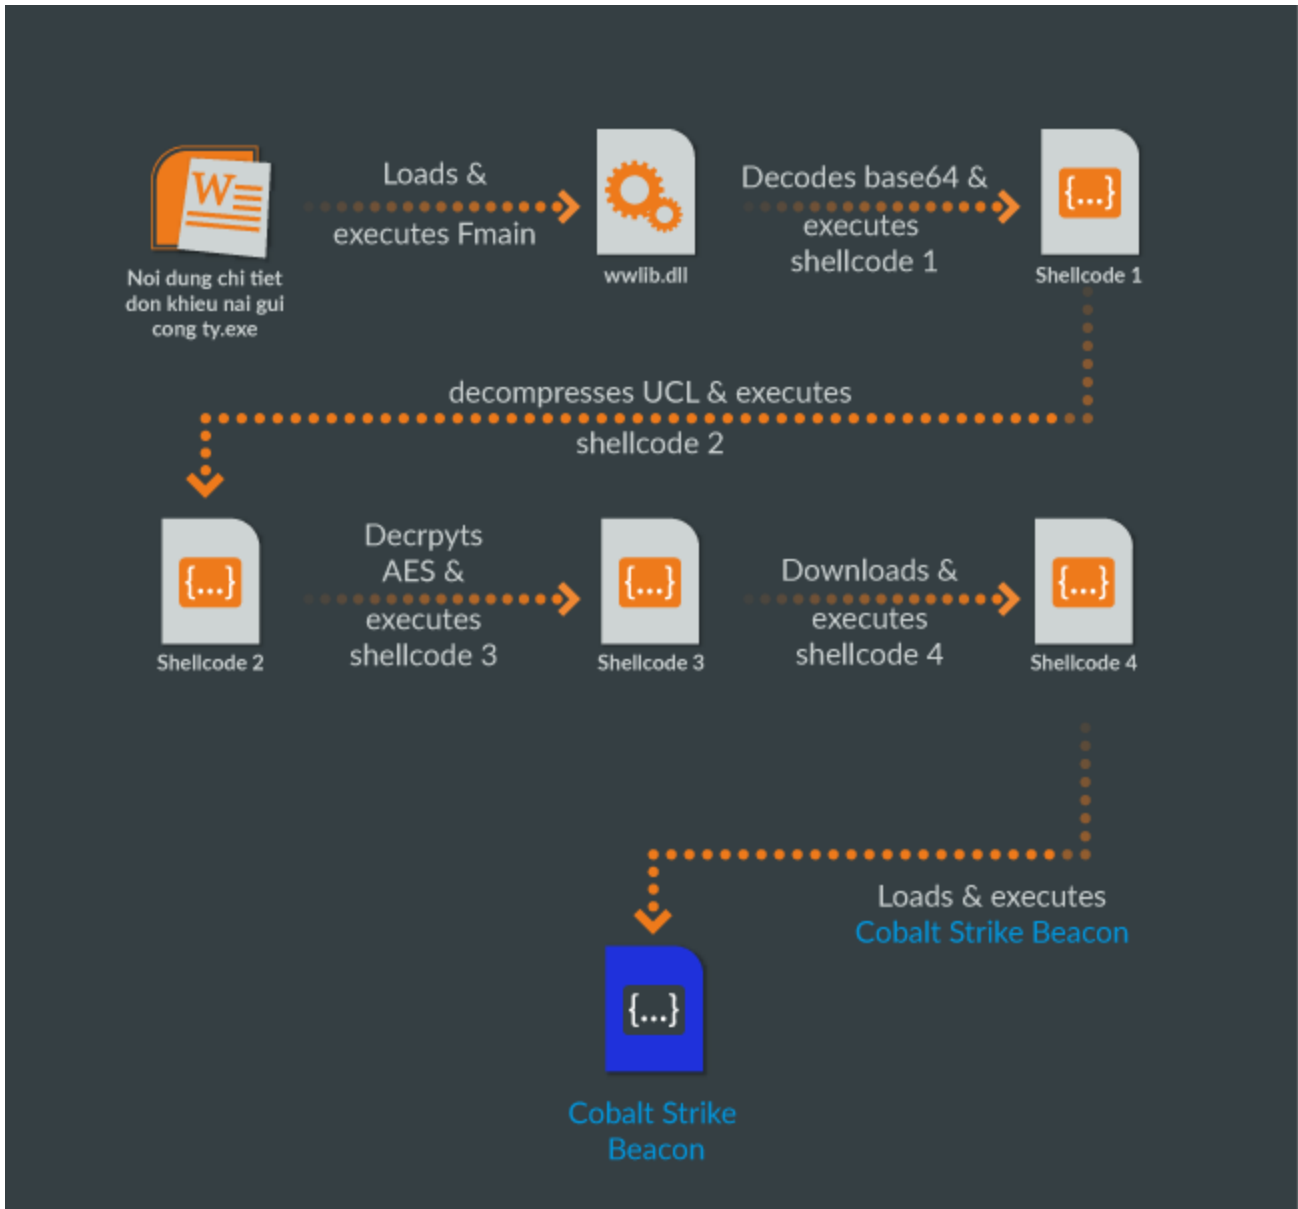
W

Noi dung chi tiet don khieu nai gui cong ty.exe

Loads & executes Fmain

wwlib.dll

Decodes base64 & executes shellcode 1

{...}

Shellcode 1

decompresses UCL & executes shellcode 2

{...}

Shellcode 2

Decrpyts AES & executes shellcode 3

{...}

Shellcode 3

Downloads & executes shellcode 4

{...}

Shellcode 4

Loads & executes Cobalt Strike Beacon

{...}

Cobalt Strike Beacon